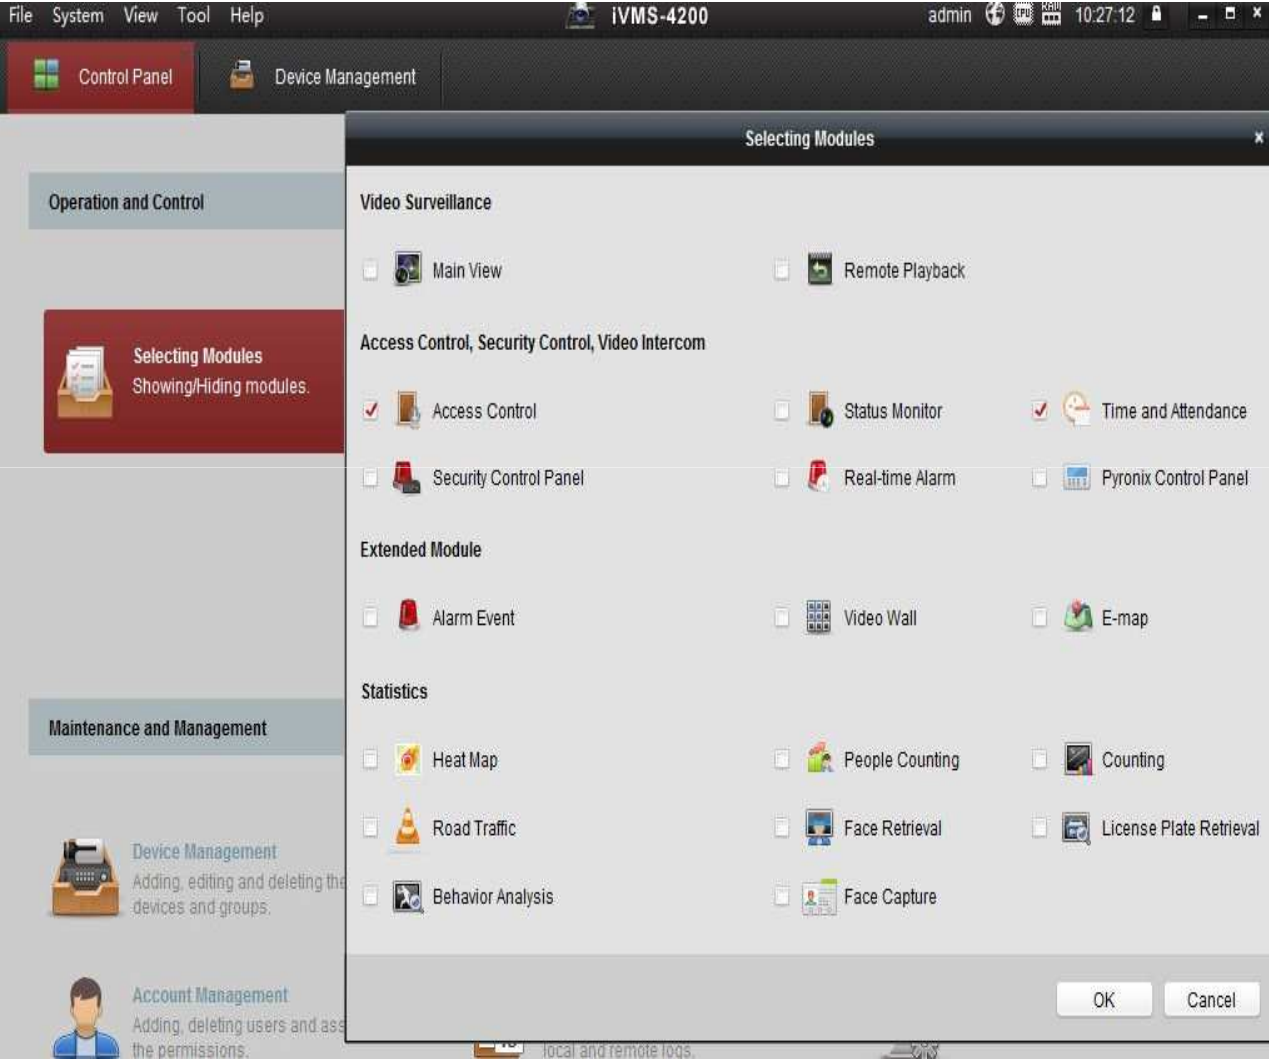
File System View Tool Help

iVMS-4200

admin 10:27:12

Control Panel

Device Management

Operation and Control

Selecting Modules
Showing/Hiding modules.

Maintenance and Management

Device Management
Adding, editing and deleting the devices and groups.

Account Management
Adding, deleting users and ass the permissions.

local and remote logs.

Selecting Modules

×

Video Surveillance

Main View

Remote Playback

Access Control, Security Control, Video Intercom

Access Control

Status Monitor

Time and Attendance

Security Control Panel

Real-time Alarm

Pyronix Control Panel

Extended Module

Alarm Event

Video Wall

E-map

Statistics

Heat Map

People Counting

Counting

Road Traffic

Face Retrieval

License Plate Retrieval

Behavior Analysis

Face Capture

OK

Cancel